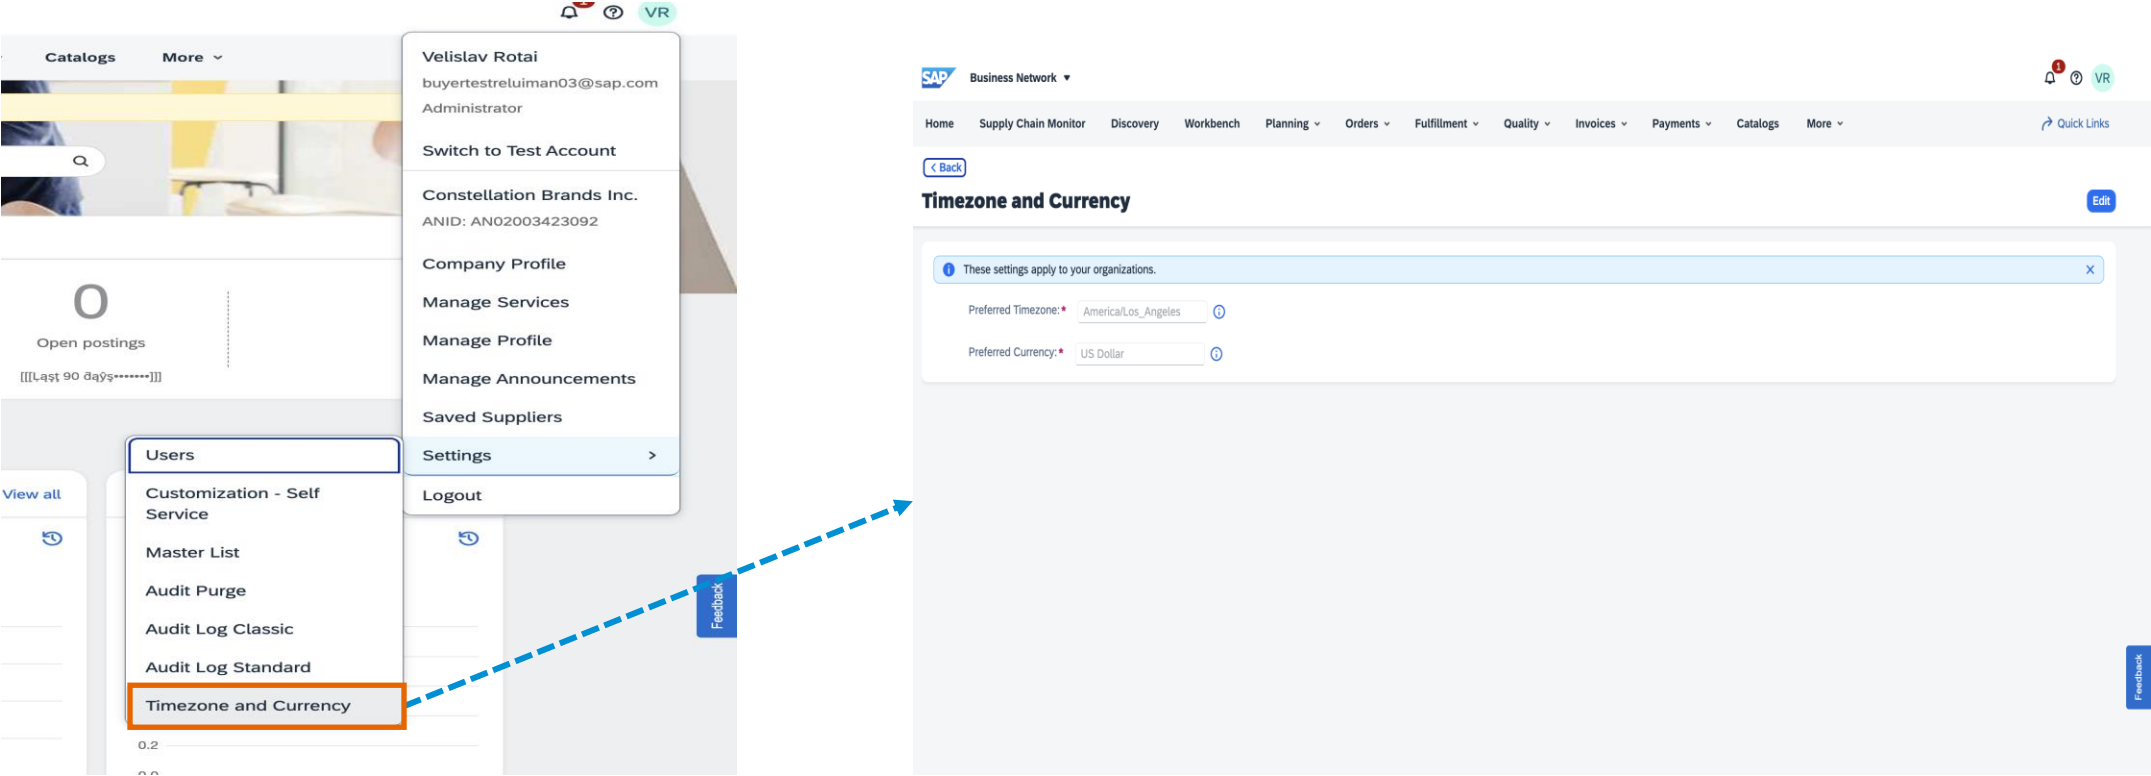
VR

Catalogs More

Velislav Rotai
buyertestreluiman03@sap.com
Administrator

Switch to Test Account

Constellation Brands Inc.
ANID: AN02003423092

Company Profile
Manage Services
Manage Profile
Manage Announcements
Saved Suppliers
Settings >
Logout

0
Open postings
[[[Ļąşţ 90 đąÿş•••••••]]]

View all

Users
Customization - Self Service
Master List
Audit Purge
Audit Log Classic
Audit Log Standard
Timezone and Currency

0.2

Feedback

SAP Business Network

1 VR

Home Supply Chain Monitor Discovery Workbench Planning Orders Fulfillment Quality Invoices Payments Catalogs More Quick Links

Back
Timezone and Currency
Edit

These settings apply to your organizations.

Preferred Timezone:* America/Los_Angeles
Preferred Currency:* US Dollar

Feedback